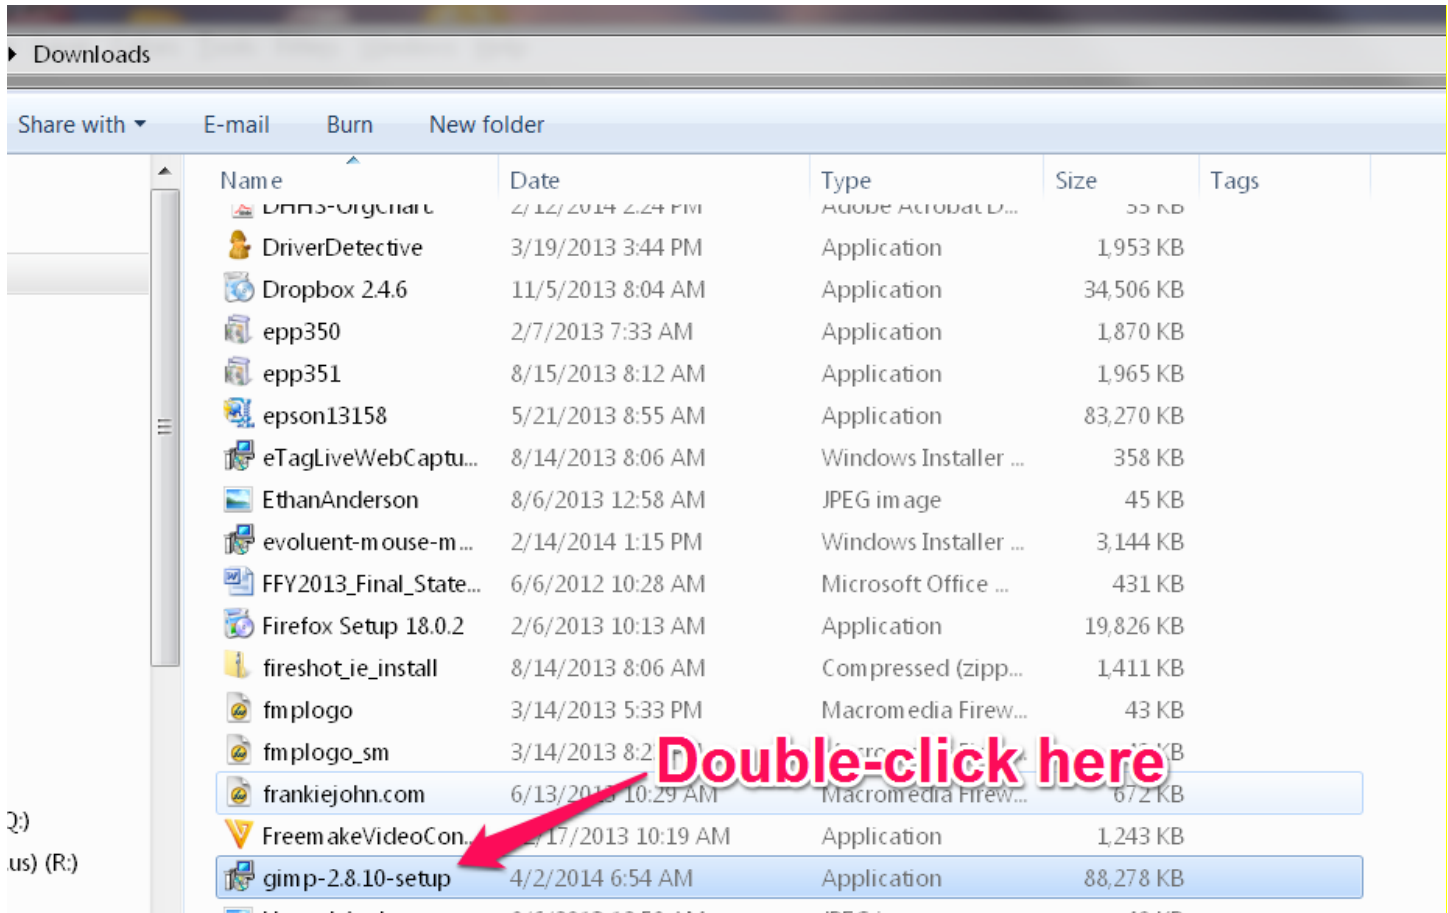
Downloads

Share with ▾ E-mail Burn New folder

| Name | Date | Type | Size | Tags |
|---|---|---|---|---|
| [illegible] | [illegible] | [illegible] | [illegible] | |
| DriverDetective | 3/19/2013 3:44 PM | Application | 1,953 KB | |
| Dropbox 2.4.6 | 11/5/2013 8:04 AM | Application | 34,506 KB | |
| epp350 | 2/7/2013 7:33 AM | Application | 1,870 KB | |
| epp351 | 8/15/2013 8:12 AM | Application | 1,965 KB | |
| epson13158 | 5/21/2013 8:55 AM | Application | 83,270 KB | |
| eTagLiveWebCaptu... | 8/14/2013 8:06 AM | Windows Installer ... | 358 KB | |
| EthanAnderson | 8/6/2013 12:58 AM | JPEG image | 45 KB | |
| evoluent-mouse-m... | 2/14/2014 1:15 PM | Windows Installer ... | 3,144 KB | |
| FFY2013_Final_State... | 6/6/2012 10:28 AM | Microsoft Office ... | 431 KB | |
| Firefox Setup 18.0.2 | 2/6/2013 10:13 AM | Application | 19,826 KB | |
| fireshot_ie_install | 8/14/2013 8:06 AM | Compressed (zipp... | 1,411 KB | |
| fmplogo | 3/14/2013 5:33 PM | Macromedia Firew... | 43 KB | |
| fmplogo_sm | 3/14/2013 8:2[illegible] | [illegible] | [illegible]KB | |
| frankiejohn.com | 6/13/20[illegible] 10:29 AM | Macromedia Firew... | 672 KB | |
| FreemakeVideoCon... | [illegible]/17/2013 10:19 AM | Application | 1,243 KB | |
| gimp-2.8.10-setup | 4/2/2014 6:54 AM | Application | 88,278 KB | |

Double-click here

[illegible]:)
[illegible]us) (R:)